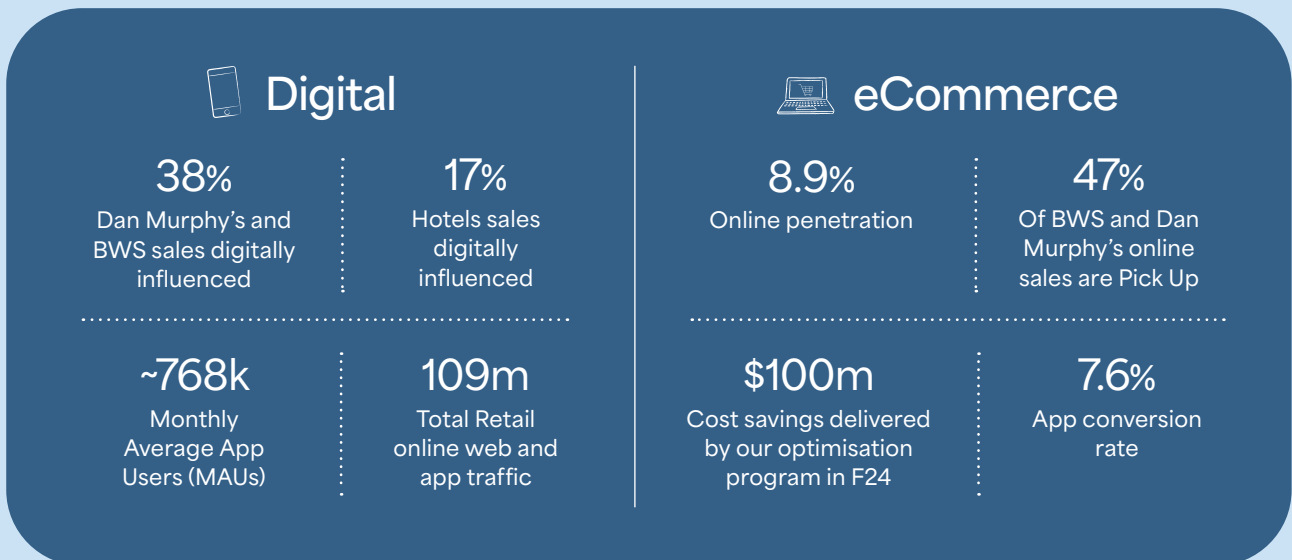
Digital

38%
Dan Murphy's and BWS sales digitally influenced

17%
Hotels sales digitally influenced

~768k
Monthly Average App Users (MAUs)

109m
Total Retail online web and app traffic

eCommerce

8.9%
Online penetration

47%
Of BWS and Dan Murphy's online sales are Pick Up

$100m
Cost savings delivered by our optimisation program in F24

7.6%
App conversion rate